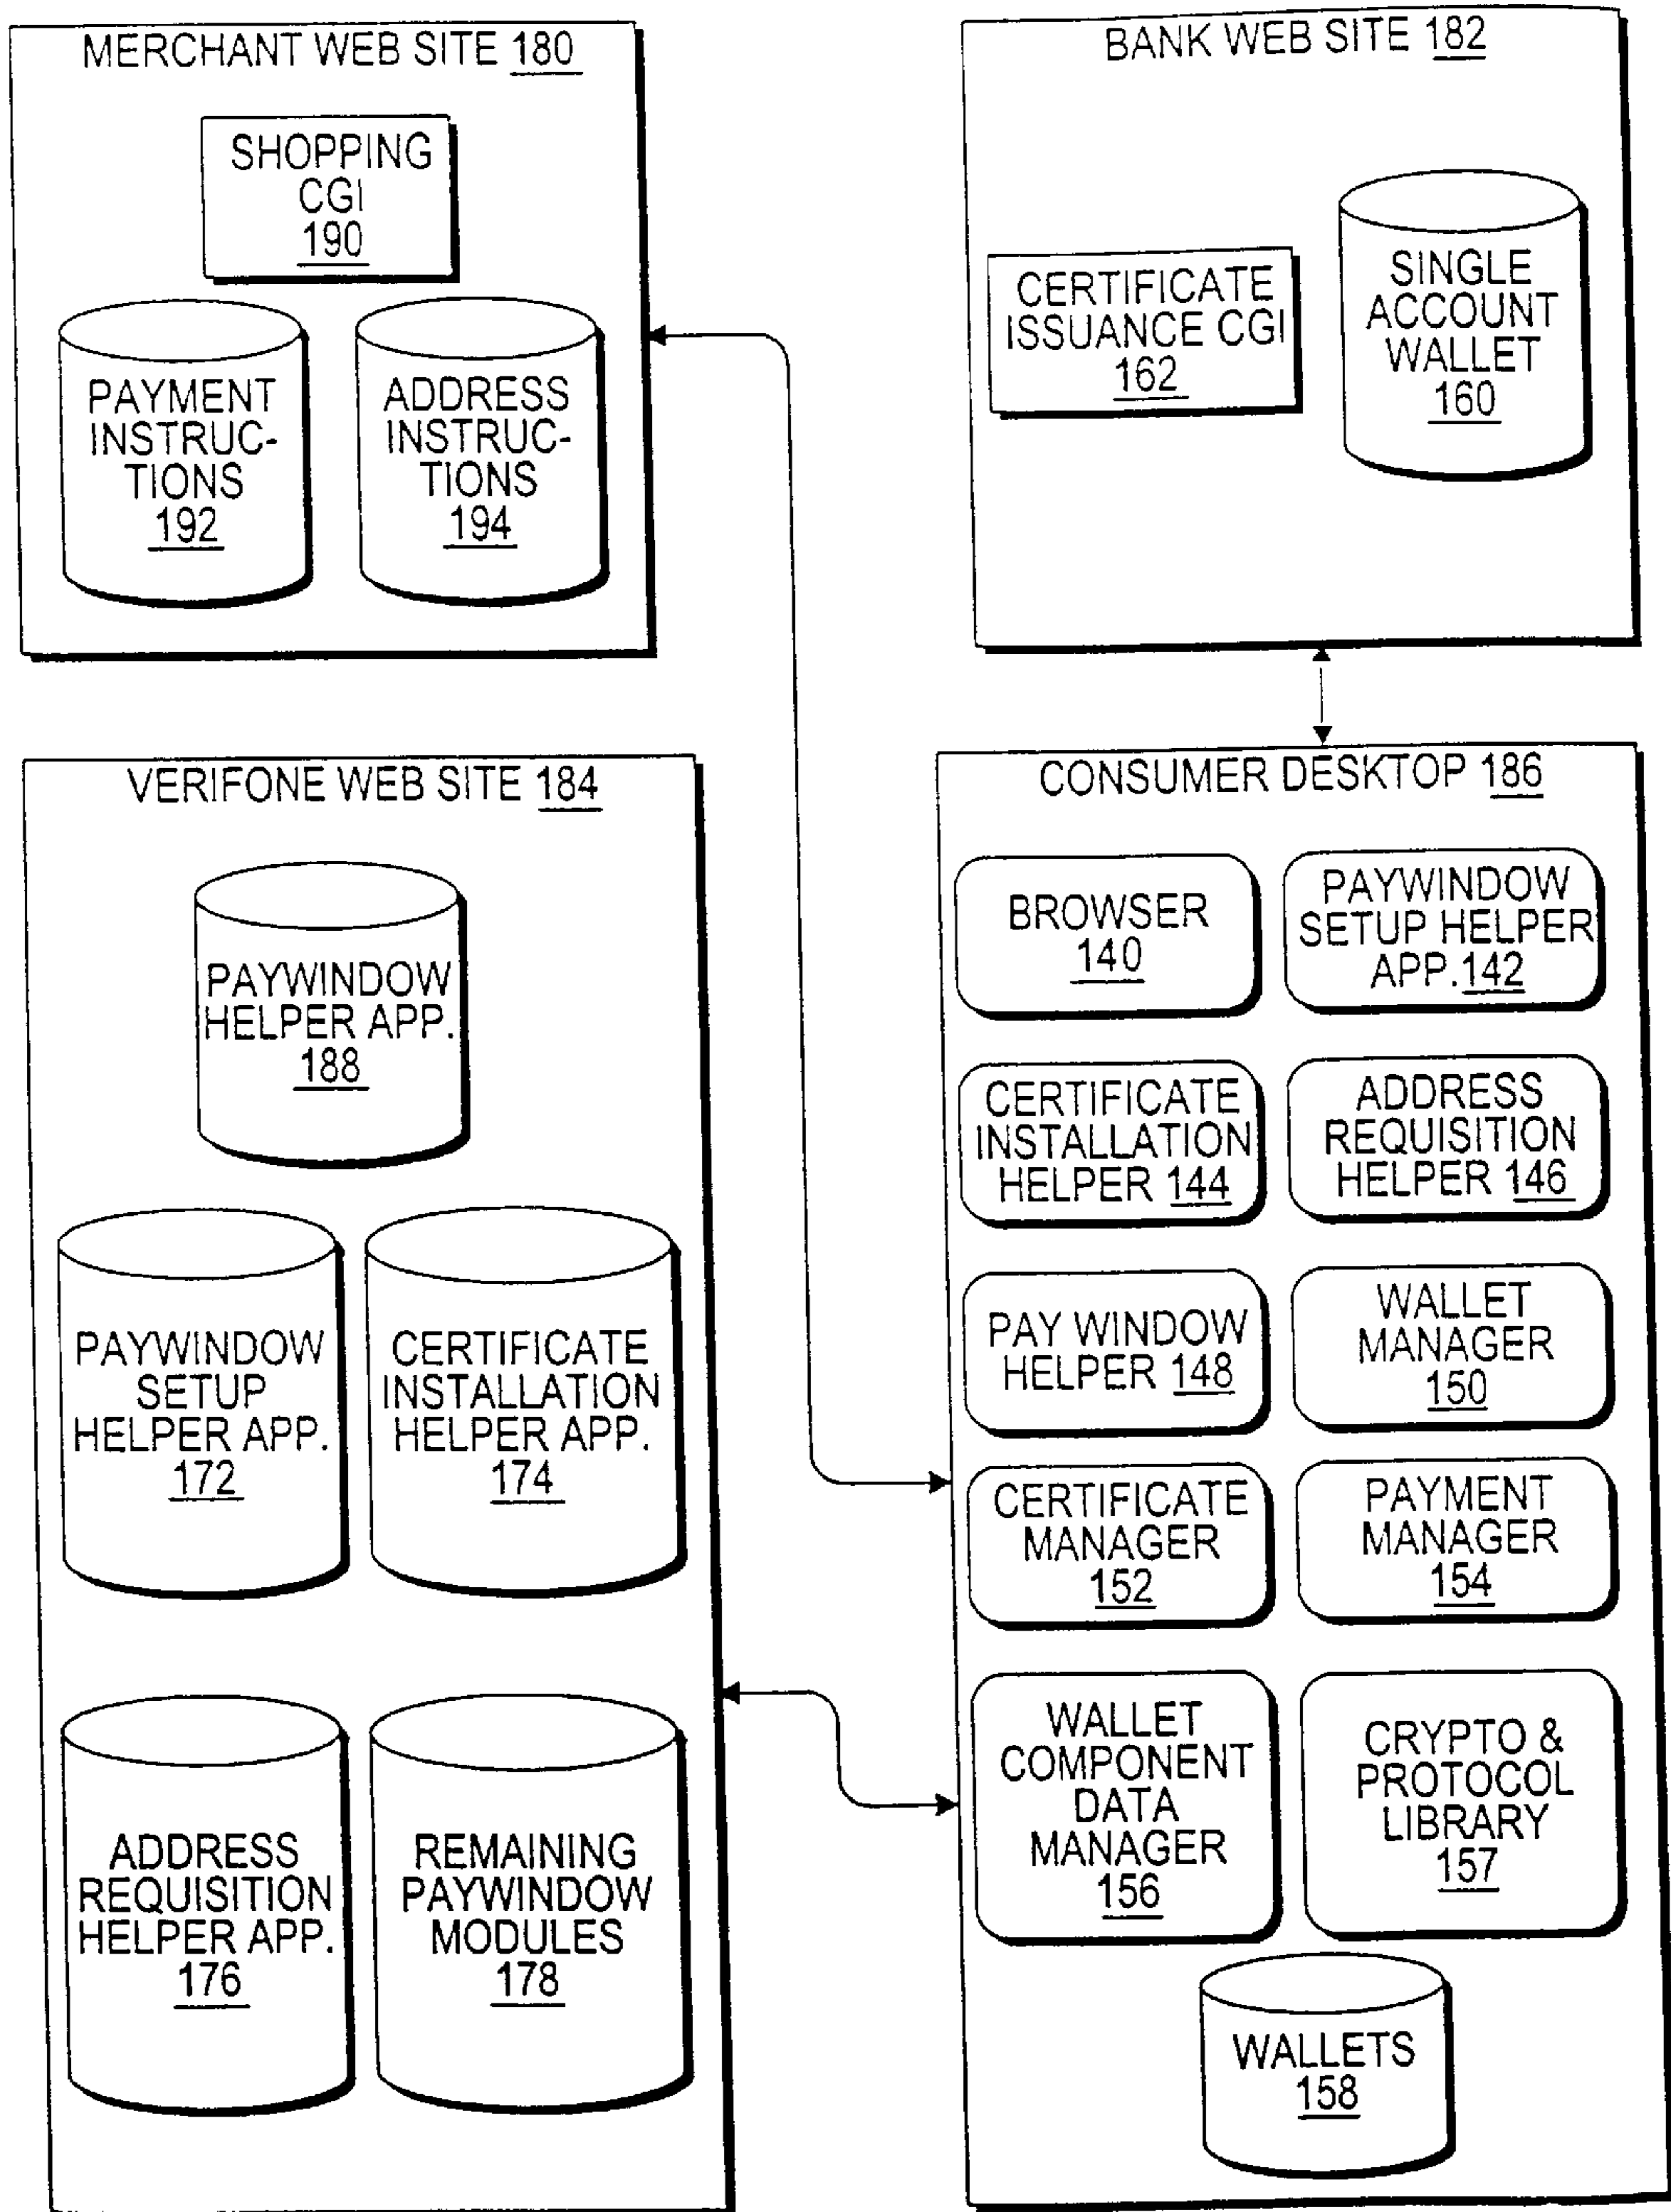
MERCHANT WEB SITE 180

SHOPPING CGI 190

PAYMENT INSTRUCTIONS 192

ADDRESS INSTRUCTIONS 194

BANK WEB SITE 182

CERTIFICATE ISSUANCE CGI 162

SINGLE ACCOUNT WALLET 160

VERIFONE WEB SITE 184

PAYWINDOW HELPER APP. 188

PAYWINDOW SETUP HELPER APP. 172

CERTIFICATE INSTALLATION HELPER APP. 174

ADDRESS REQUISITION HELPER APP. 176

REMAINING PAYWINDOW MODULES 178

CONSUMER DESKTOP 186

BROWSER 140

PAYWINDOW SETUP HELPER APP.142

CERTIFICATE INSTALLATION HELPER 144

ADDRESS REQUISITION HELPER 146

PAY WINDOW HELPER 148

WALLET MANAGER 150

CERTIFICATE MANAGER 152

PAYMENT MANAGER 154

WALLET COMPONENT DATA MANAGER 156

CRYPTO & PROTOCOL LIBRARY 157

WALLETS 158